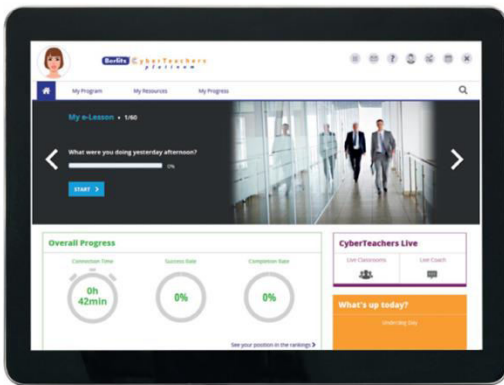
Berlitz CyberTeachers platform

My Program
My Resources
My Progress

My e-Lesson • 1/60

What were you doing yesterday afternoon?

0%

START >

Overall Progress

Connection Time
0h 42min

Success Rate
0%

Completion Rate
0%

See your position in the rankings >

CyberTeachers Live

Live Classrooms

Live Coach

What's up today?

Underdog Day